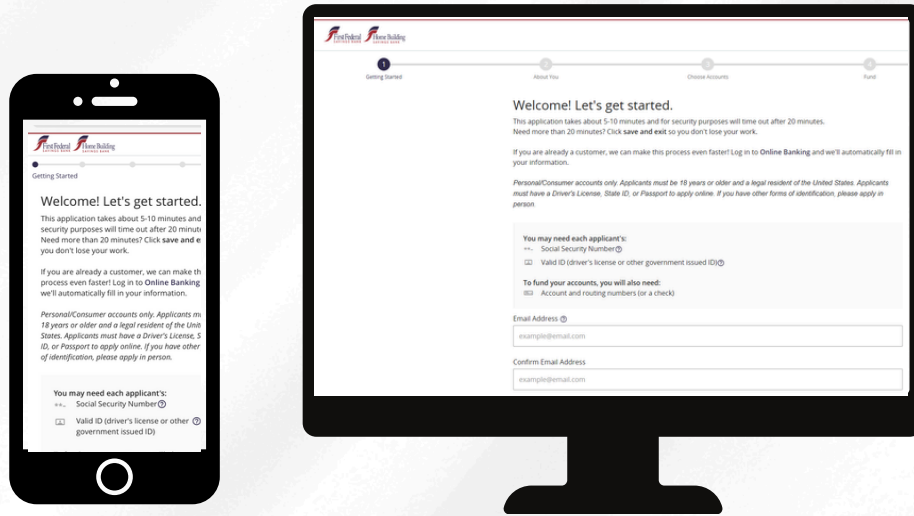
First Federal SAVINGS BANK Home Building SAVINGS BANK

Getting Started

Welcome! Let's get started.

This application takes about 5-10 minutes and for security purposes will time out after 20 minut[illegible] Need more than 20 minutes? Click save and e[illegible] you don't lose your work.

If you are already a customer, we can make th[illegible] process even faster! Log in to Online Banking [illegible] we'll automatically fill in your information.

Personal/Consumer accounts only. Applicants m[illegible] 18 years or older and a legal resident of the Unit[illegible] States. Applicants must have a Driver's License, S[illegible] ID, or Passport to apply online. If you have other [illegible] of identification, please apply in person.

You may need each applicant's:
Social Security Number
Valid ID (driver's license or other government issued ID)

First Federal SAVINGS BANK Home Building SAVINGS BANK

1 Getting Started
About You
Choose Accounts
Fund

Welcome! Let's get started.

This application takes about 5-10 minutes and for security purposes will time out after 20 minutes. Need more than 20 minutes? Click save and exit so you don't lose your work.

If you are already a customer, we can make this process even faster! Log in to Online Banking and we'll automatically fill in your information.

Personal/Consumer accounts only. Applicants must be 18 years or older and a legal resident of the United States. Applicants must have a Driver's License, State ID, or Passport to apply online. If you have other forms of identification, please apply in person.

You may need each applicant's:
Social Security Number
Valid ID (driver's license or other government issued ID)

To fund your accounts, you will also need:
Account and routing numbers (or a check)

Email Address
example@email.com

Confirm Email Address
example@email.com